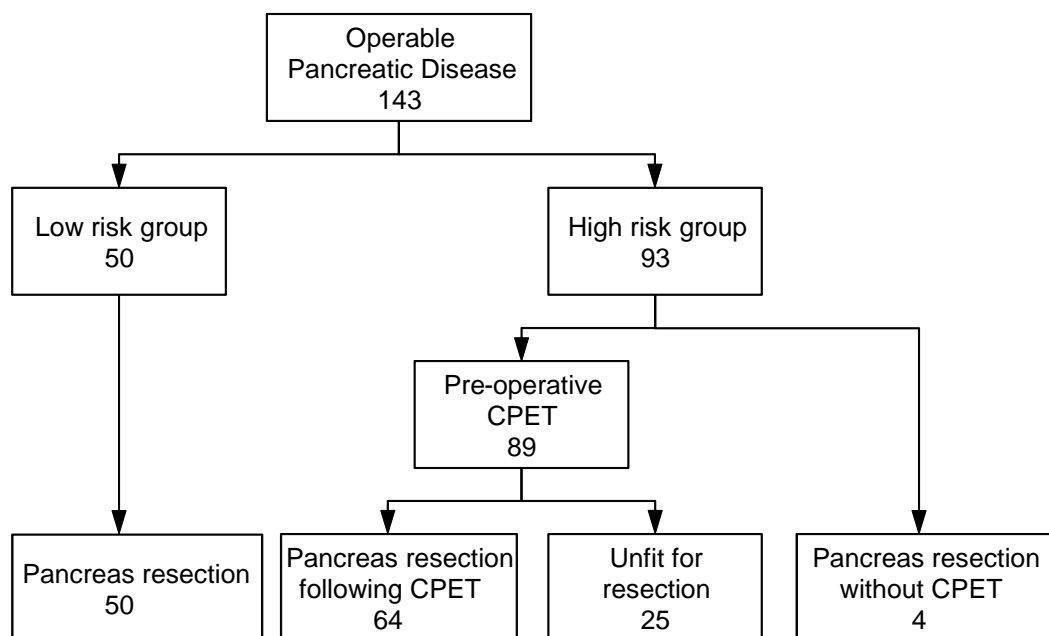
Operable
Pancreatic Disease
143

Low risk group
50

High risk group
93

Pre-operative
CPET
89

Pancreas resection
50

Pancreas resection
following CPET
64

Unfit for
resection
25

Pancreas resection
without CPET
4